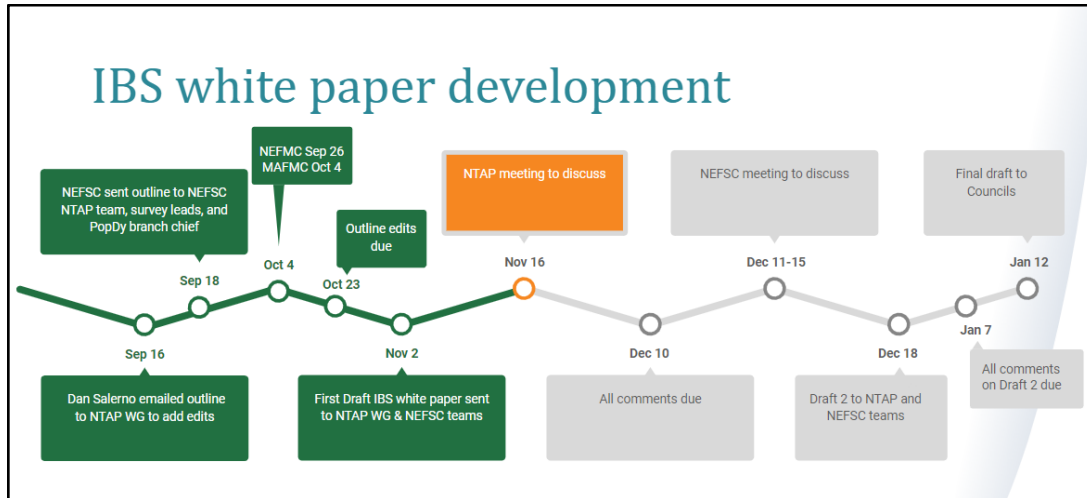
IBS white paper development

NEFMC Sep 26
MAFMC Oct 4

NEFSC sent outline to NEFSC NTAP team, survey leads, and PopDy branch chief

NTAP meeting to discuss

NEFSC meeting to discuss

Final draft to Councils

Outline edits due

Sep 18

Oct 4

Oct 23

Nov 16

Dec 11-15

Jan 12

Sep 16

Nov 2

Dec 10

Dec 18

Jan 7

Dan Salerno emailed outline to NTAP WG to add edits

First Draft IBS white paper sent to NTAP WG & NEFSC teams

All comments due

Draft 2 to NTAP and NEFSC teams

All comments on Draft 2 due